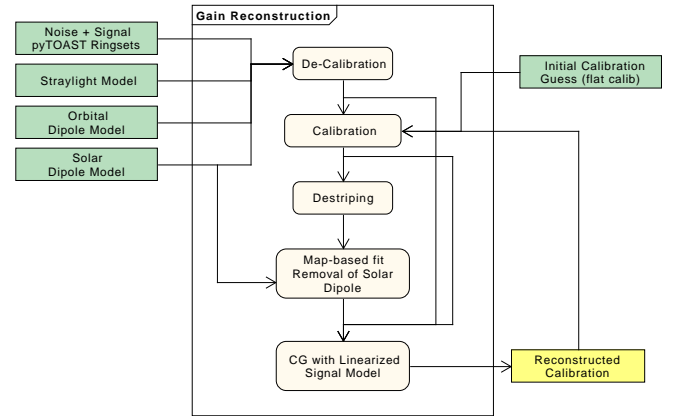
Gain Reconstruction

Noise + Signal pyTOAST Ringsets

Straylight Model

Orbital Dipole Model

Solar Dipole Model

De-Calibration

Initial Calibration Guess (flat calib)

Calibration

Destriping

Map-based fit Removal of Solar Dipole

CG with Linearized Signal Model

Reconstructed Calibration